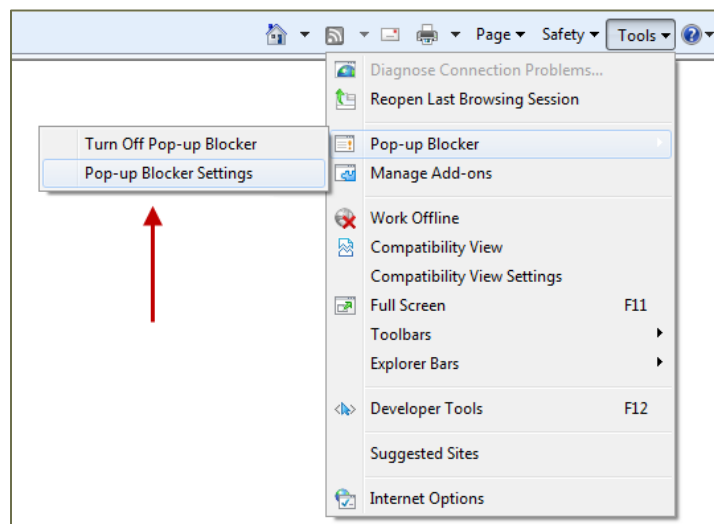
Page ▾ Safety ▾ Tools ▾

Diagnose Connection Problems...
Reopen Last Browsing Session

Pop-up Blocker
Manage Add-ons

Work Offline
Compatibility View
Compatibility View Settings
Full Screen F11
Toolbars
Explorer Bars

Developer Tools F12

Suggested Sites

Internet Options

Turn Off Pop-up Blocker
Pop-up Blocker Settings